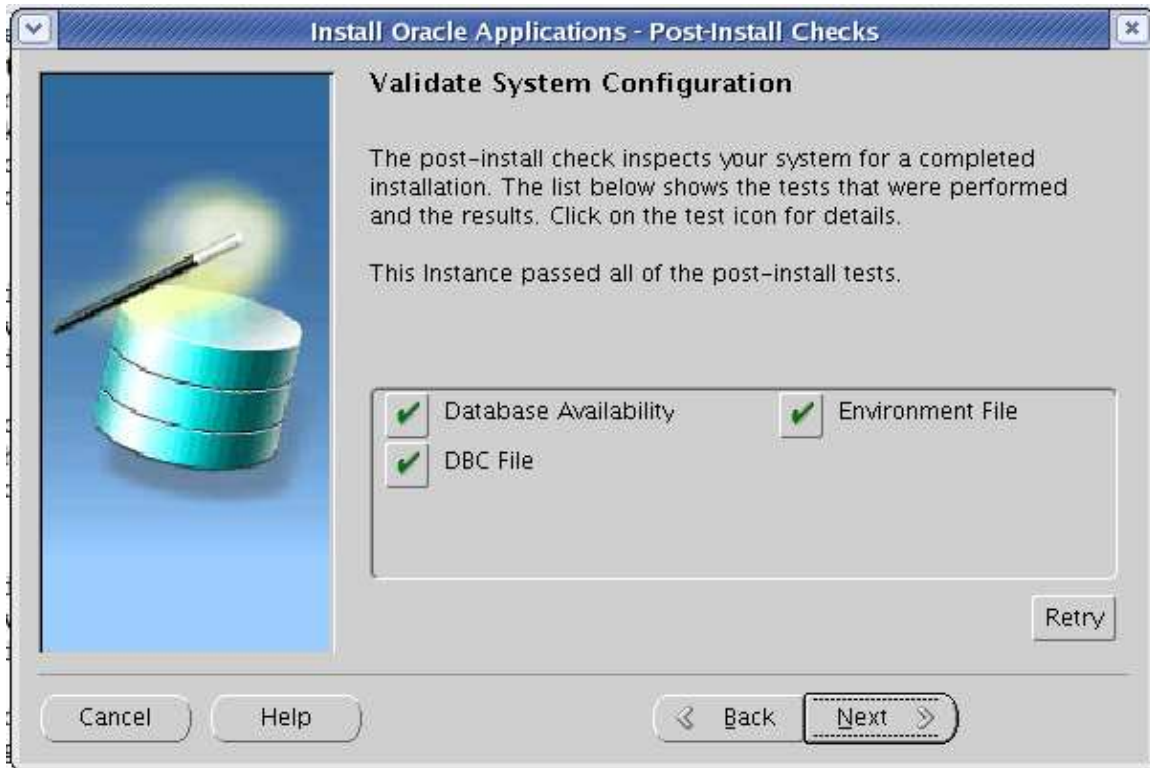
Install Oracle Applications - Post-Install Checks

Validate System Configuration

The post-install check inspects your system for a completed installation. The list below shows the tests that were performed and the results. Click on the test icon for details.

This Instance passed all of the post-install tests.

Database Availability
Environment File
DBC File

Retry

Cancel
Help
Back
Next